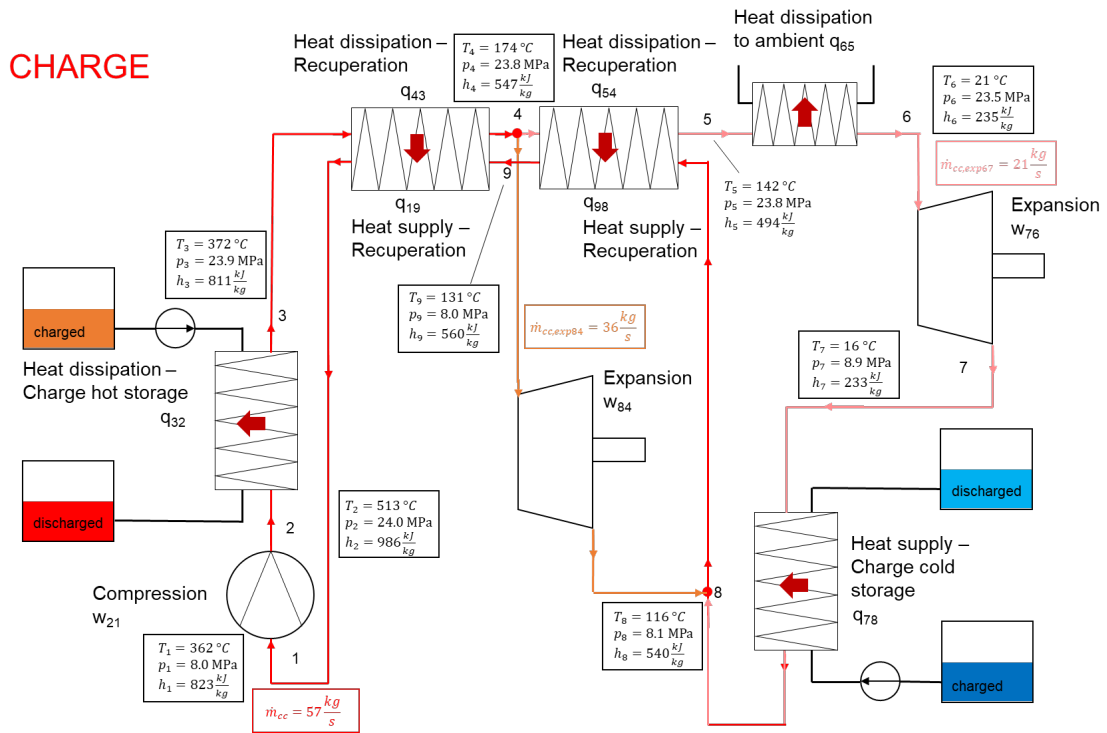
CHARGE

Heat dissipation – Recuperation
q$_{43}$

$T_4 = 174\,°C$
$p_4 = 23.8$ MPa
$h_4 = 547\frac{kJ}{kg}$

Heat dissipation – Recuperation
q$_{54}$

Heat dissipation to ambient q$_{65}$

$T_6 = 21\,°C$
$p_6 = 23.5$ MPa
$h_6 = 235\frac{kJ}{kg}$

4
5
6

$\dot{m}_{cc,exp67} = 21\frac{kg}{s}$

q$_{19}$
Heat supply – Recuperation
9

q$_{98}$
Heat supply – Recuperation

$T_5 = 142\,°C$
$p_5 = 23.8$ MPa
$h_5 = 494\frac{kJ}{kg}$

Expansion
w$_{76}$

$T_3 = 372\,°C$
$p_3 = 23.9$ MPa
$h_3 = 811\frac{kJ}{kg}$

charged
3

$T_9 = 131\,°C$
$p_9 = 8.0$ MPa
$h_9 = 560\frac{kJ}{kg}$

$\dot{m}_{cc,exp84} = 36\frac{kg}{s}$

Heat dissipation – Charge hot storage
q$_{32}$

Expansion
w$_{84}$

$T_7 = 16\,°C$
$p_7 = 8.9$ MPa
$h_7 = 233\frac{kJ}{kg}$

7

discharged

discharged

$T_2 = 513\,°C$
$p_2 = 24.0$ MPa
$h_2 = 986\frac{kJ}{kg}$

2

Heat supply – Charge cold storage
q$_{78}$

Compression
w$_{21}$

8

$T_8 = 116\,°C$
$p_8 = 8.1$ MPa
$h_8 = 540\frac{kJ}{kg}$

$T_1 = 362\,°C$
$p_1 = 8.0$ MPa
$h_1 = 823\frac{kJ}{kg}$

1

$\dot{m}_{cc} = 57\frac{kg}{s}$

charged